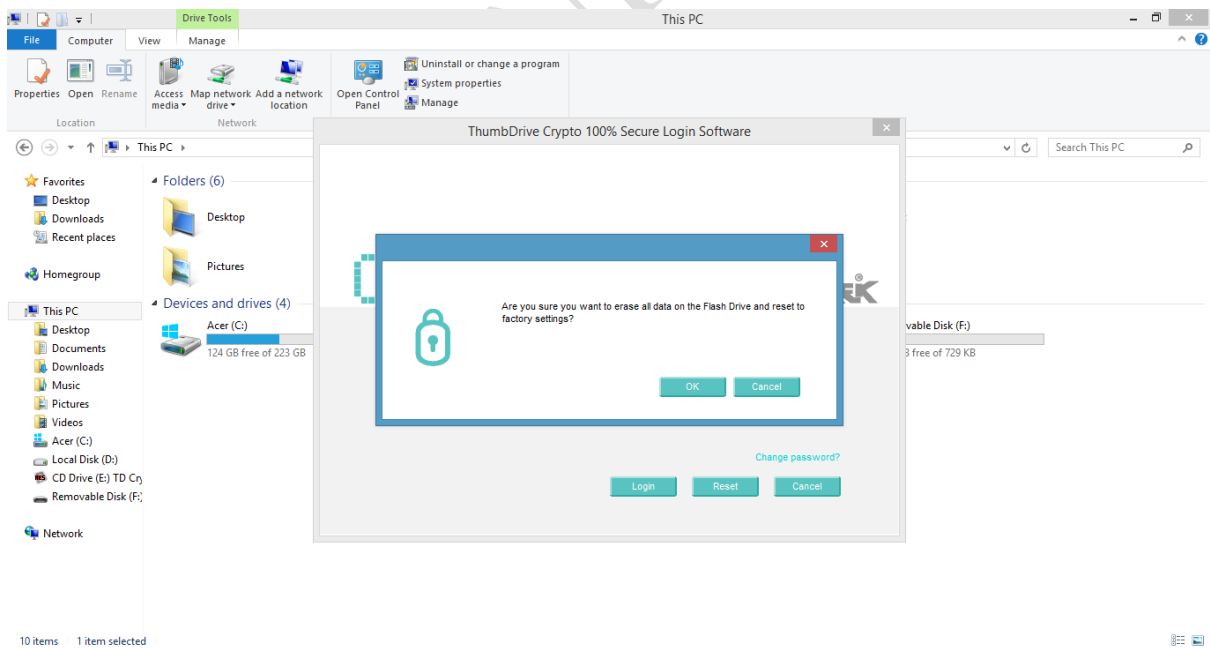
Drive Tools
This PC
File
Computer
View
Manage
Properties
Open
Rename
Location
Access media
Map network drive
Add a network location
Network
Open Control Panel
Uninstall or change a program
System properties
Manage
This PC
Search This PC
Favorites
Desktop
Downloads
Recent places
Homegroup
This PC
Desktop
Documents
Downloads
Music
Pictures
Videos
Acer (C:)
Local Disk (D:)
CD Drive (E:) TD Cry
Removable Disk (F:)
Network
Folders (6)
Desktop
Pictures
Devices and drives (4)
Acer (C:)
124 GB free of 223 GB
vable Disk (F:)
3 free of 729 KB
ThumbDrive Crypto 100% Secure Login Software
Are you sure you want to erase all data on the Flash Drive and reset to factory settings?
OK
Cancel
Change password?
Login
Reset
Cancel
10 items
1 item selected